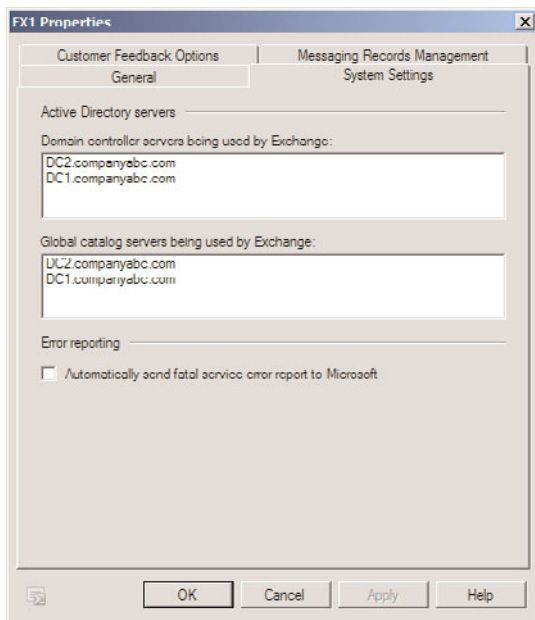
FX1 Properties

Customer Feedback Options
Messaging Records Management
General
System Settings

Active Directory servers

Domain controller servers being used by Exchange:

DC2.companyabc.com
DC1.companyabc.com

Global catalog servers being used by Exchange:

DC2.companyabc.com
DC1.companyabc.com

Error reporting

Automatically send fatal service error report to Microsoft

OK
Cancel
Apply
Help